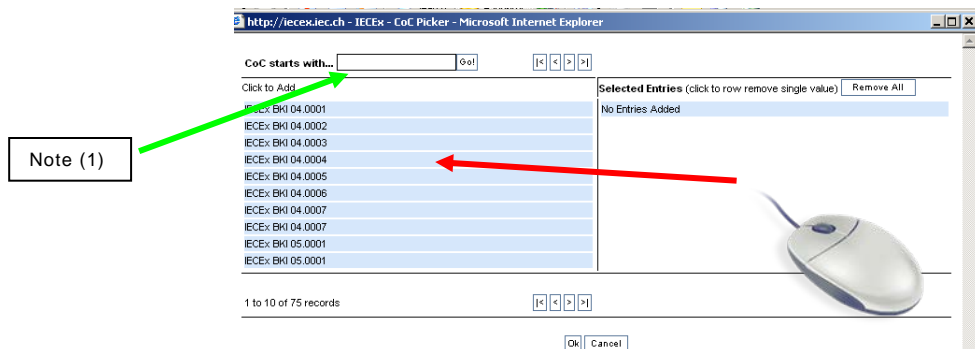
http://iecex.iec.ch - IECEx - CoC Picker - Microsoft Internet Explorer

CoC starts with... Go! |< < > >|

Click to Add

Selected Entries (click to row remove single value) Remove All

IECEx BKI 04.0001
IECEx BKI 04.0002
IECEx BKI 04.0003
IECEx BKI 04.0004
IECEx BKI 04.0005
IECEx BKI 04.0006
IECEx BKI 04.0007
IECEx BKI 04.0007
IECEx BKI 05.0001
IECEx BKI 05.0001

No Entries Added

Note (1)

1 to 10 of 75 records |< < > >|

Ok Cancel